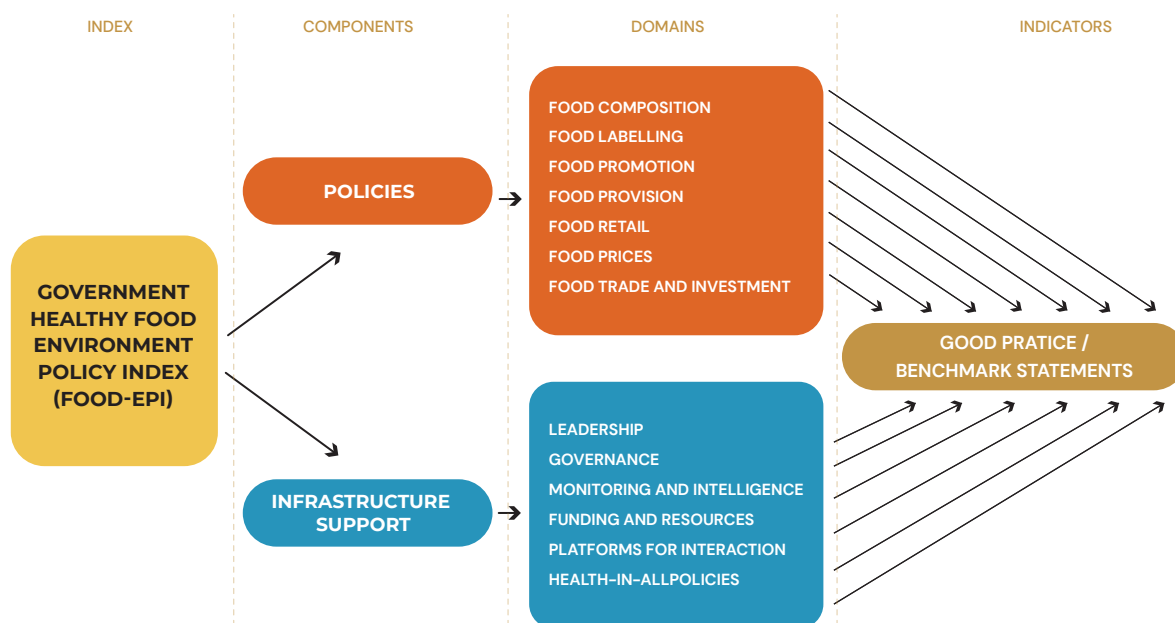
INDEX

COMPONENTS

DOMAINS

INDICATORS

GOVERNMENT HEALTHY FOOD ENVIRONMENT POLICY INDEX (FOOD-EPI)

POLICIES

INFRASTRUCTURE SUPPORT

FOOD COMPOSITION
FOOD LABELLING
FOOD PROMOTION
FOOD PROVISION
FOOD RETAIL
FOOD PRICES
FOOD TRADE AND INVESTMENT

LEADERSHIP
GOVERNANCE
MONITORING AND INTELLIGENCE
FUNDING AND RESOURCES
PLATFORMS FOR INTERACTION
HEALTH-IN-ALLPOLICIES

GOOD PRATICE / BENCHMARK STATEMENTS